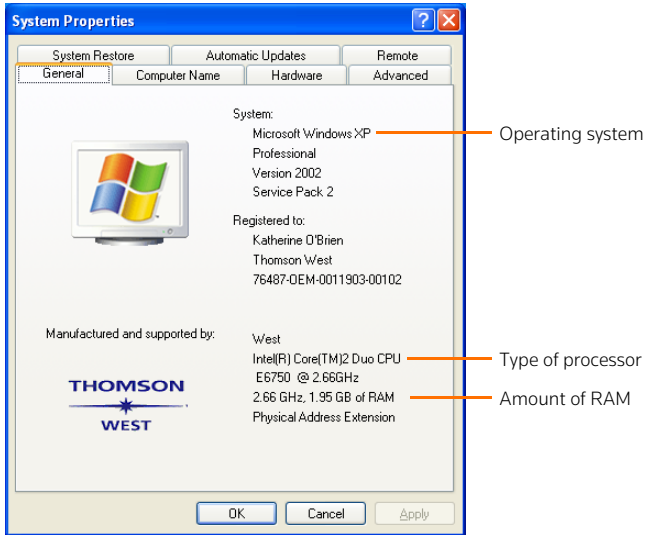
System Properties

System Restore | Automatic Updates | Remote
General | Computer Name | Hardware | Advanced

System:
Microsoft Windows XP
Professional
Version 2002
Service Pack 2

Registered to:
Katherine O'Brien
Thomson West
76487-OEM-0011903-00102

Manufactured and supported by:

THOMSON
WEST

West
Intel(R) Core(TM)2 Duo CPU
E6750 @ 2.66GHz
2.66 GHz, 1.95 GB of RAM
Physical Address Extension

OK Cancel Apply

Operating system
Type of processor
Amount of RAM